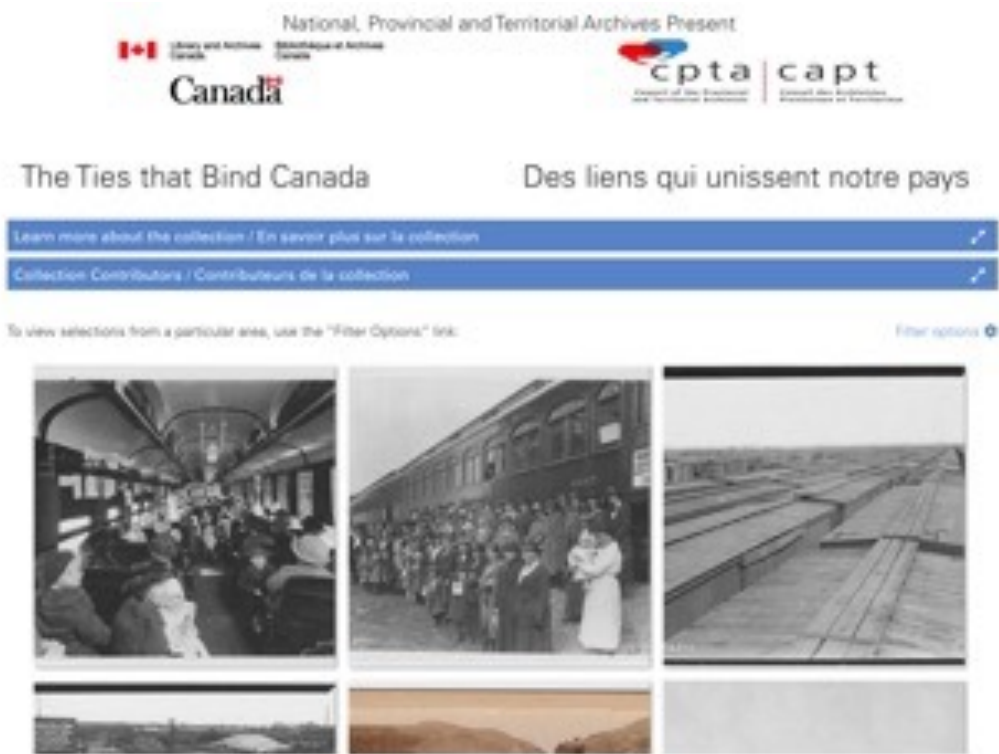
National, Provincial and Territorial Archives Present

Library and Archives Canada Bibliothèque et Archives Canada

Canada

cpta | capt

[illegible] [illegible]

The Ties that Bind Canada

Des liens qui unissent notre pays

Learn more about the collection / En savoir plus sur la collection

Collection Contributors / Contributeurs de la collection

To view selections from a particular area, use the "Filter Options" link.

Filter options